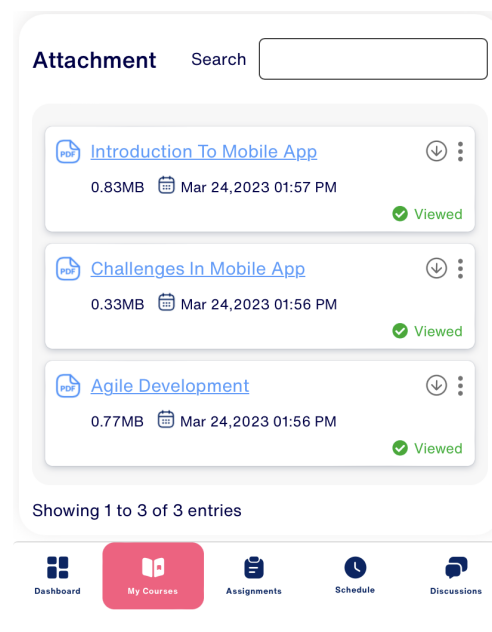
Attachment

Search

PDF Introduction To Mobile App
0.83MB Mar 24,2023 01:57 PM
Viewed

PDF Challenges In Mobile App
0.33MB Mar 24,2023 01:56 PM
Viewed

PDF Agile Development
0.77MB Mar 24,2023 01:56 PM
Viewed

Showing 1 to 3 of 3 entries

Dashboard
My Courses
Assignments
Schedule
Discussions